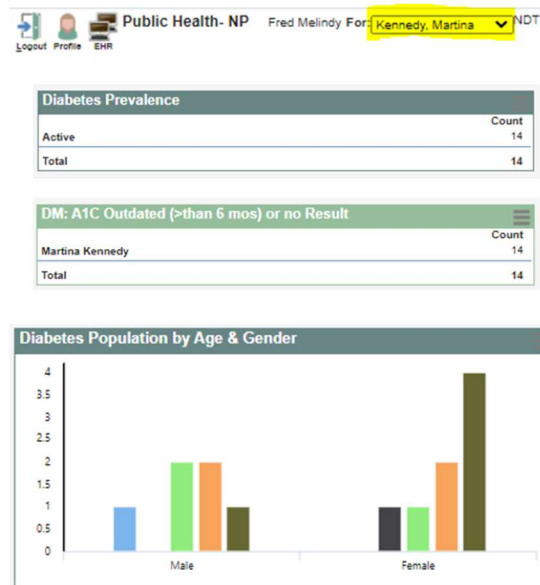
Logout Profile EHR

Public Health- NP

Fred Melindy For: Kennedy, Martina NDT

Diabetes Prevalence

| | Count |
|---|---|
| Active | 14 |
| Total | 14 |

DM: A1C Outdated (>than 6 mos) or no Result

| | Count |
|---|---|
| Martina Kennedy | 14 |
| Total | 14 |

Diabetes Population by Age & Gender

4
3.5
3
2.5
2
1.5
1
0.5
0

Male

Female